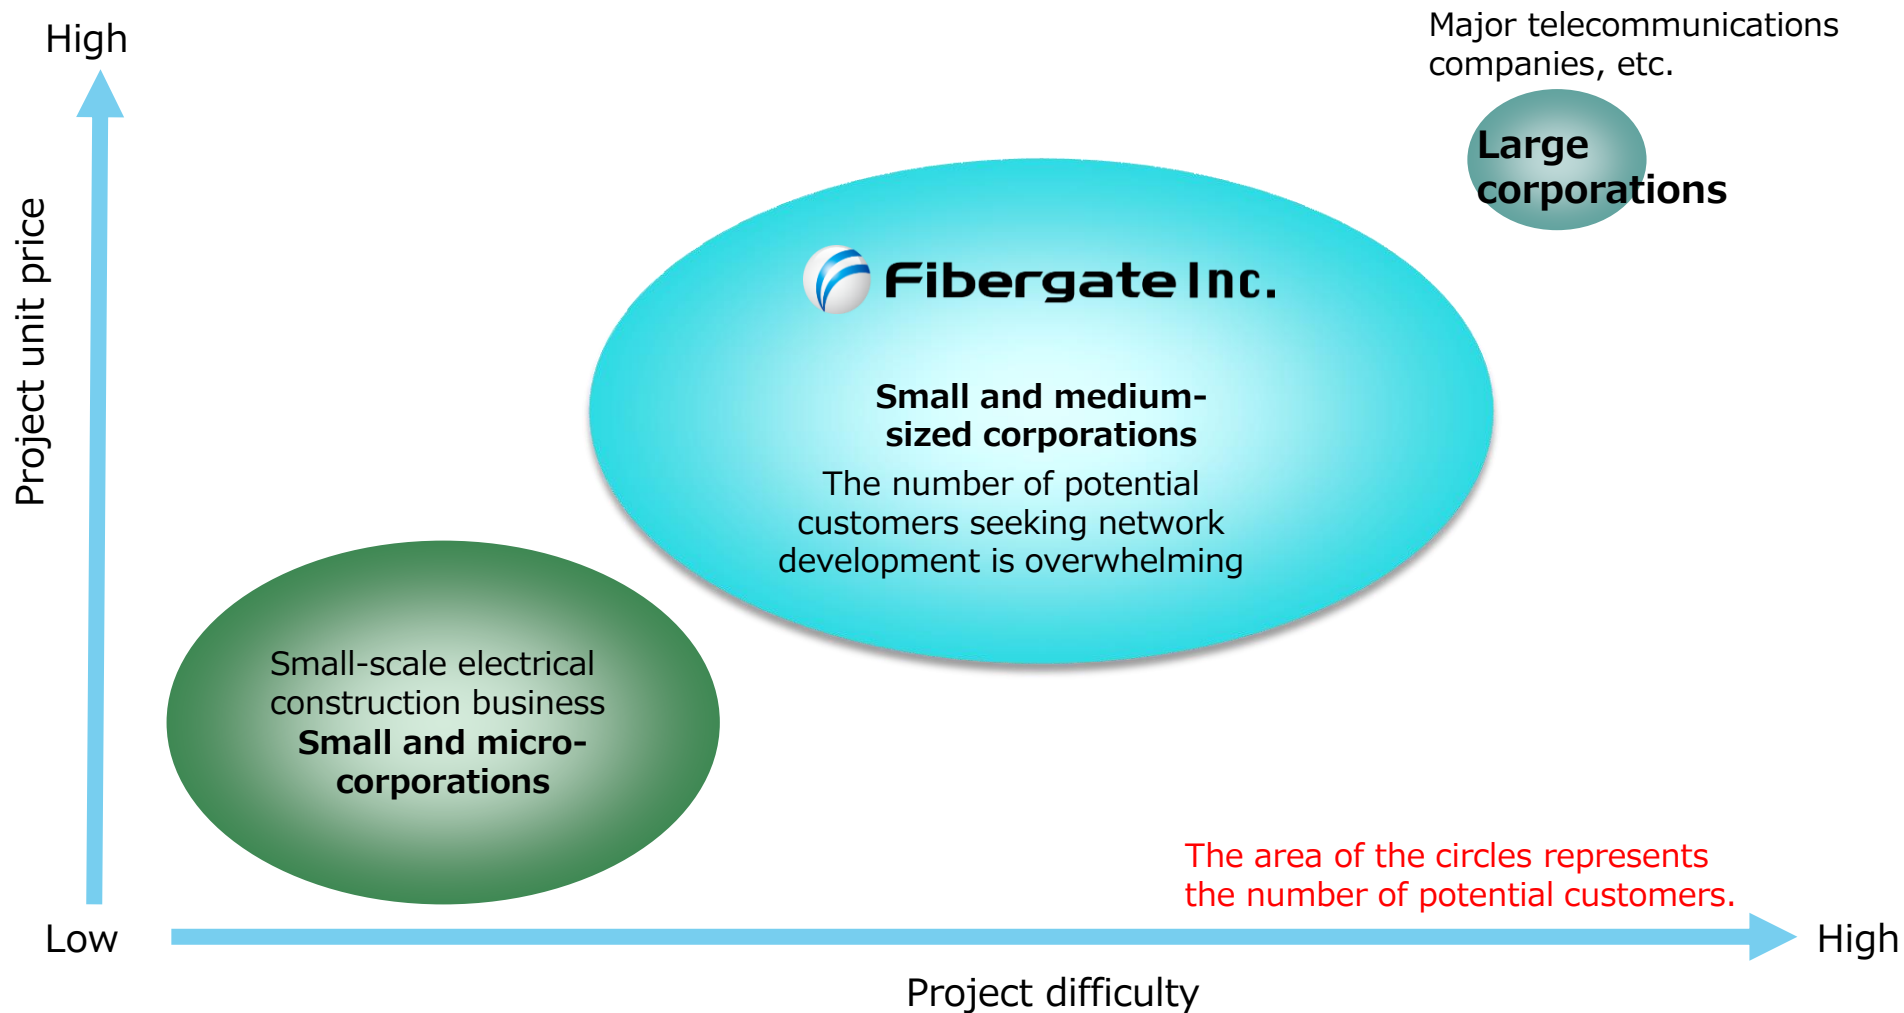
High

Project unit price

Major telecommunications companies, etc.

Large corporations

Fibergate Inc.

Small and medium-sized corporations

The number of potential customers seeking network development is overwhelming

Small-scale electrical construction business

Small and micro-corporations

The area of the circles represents the number of potential customers.

Low

High

Project difficulty